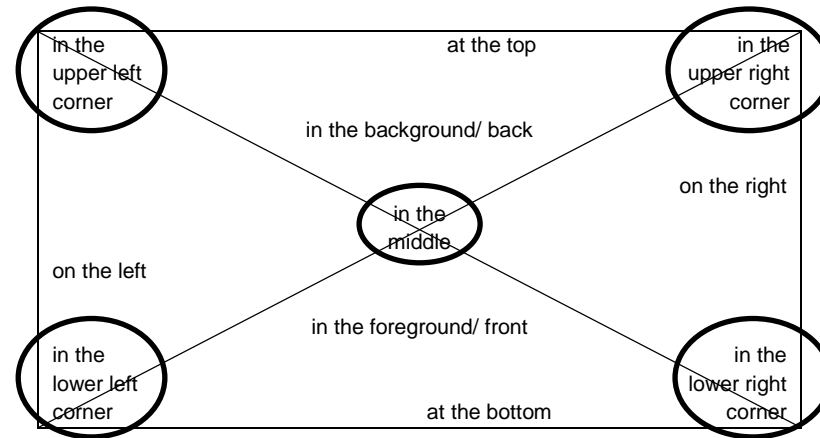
in the upper left corner

at the top

in the upper right corner

in the background/ back

on the right

in the middle

on the left

in the foreground/ front

in the lower left corner

in the lower right corner

at the bottom